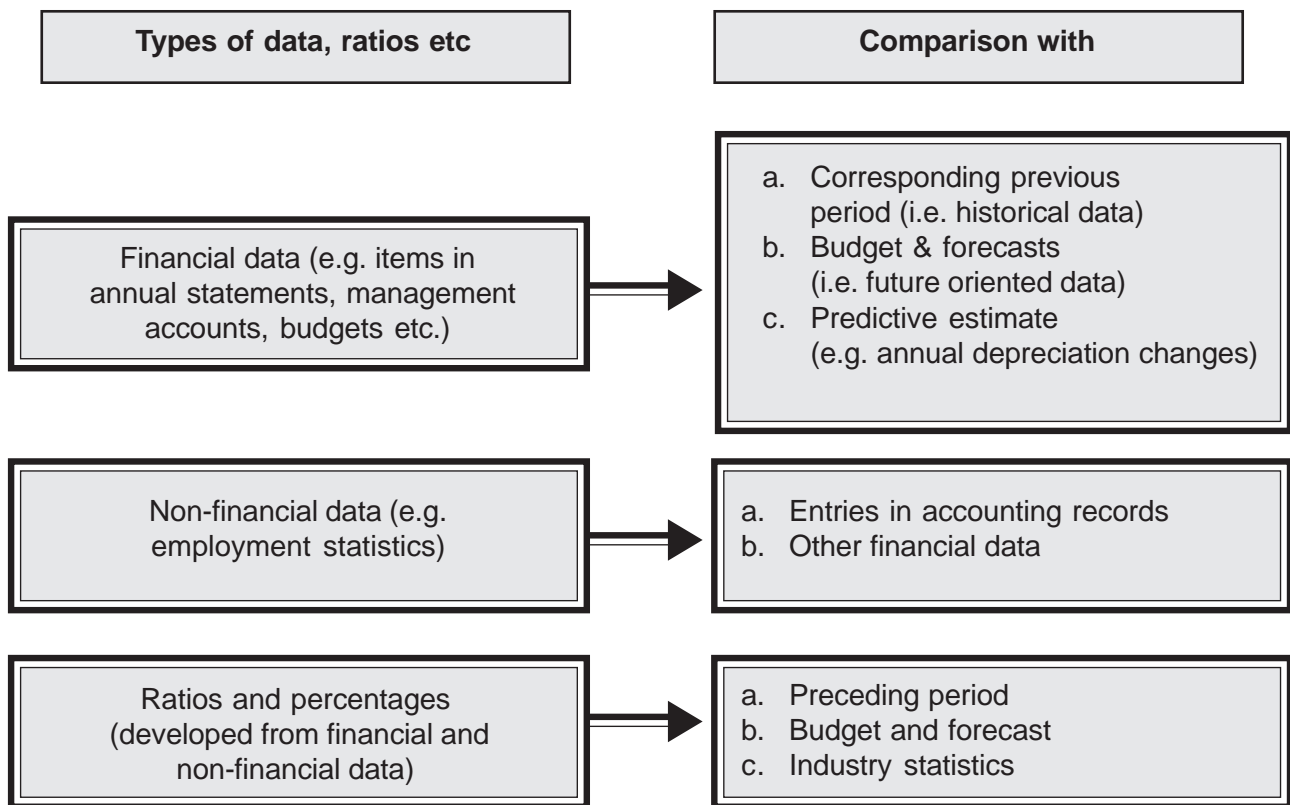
Types of data, ratios etc

Comparison with

Financial data (e.g. items in annual statements, management accounts, budgets etc.)

a. Corresponding previous period (i.e. historical data)
b. Budget & forecasts (i.e. future oriented data)
c. Predictive estimate (e.g. annual depreciation changes)

Non-financial data (e.g. employment statistics)

a. Entries in accounting records
b. Other financial data

Ratios and percentages (developed from financial and non-financial data)

a. Preceding period
b. Budget and forecast
c. Industry statistics